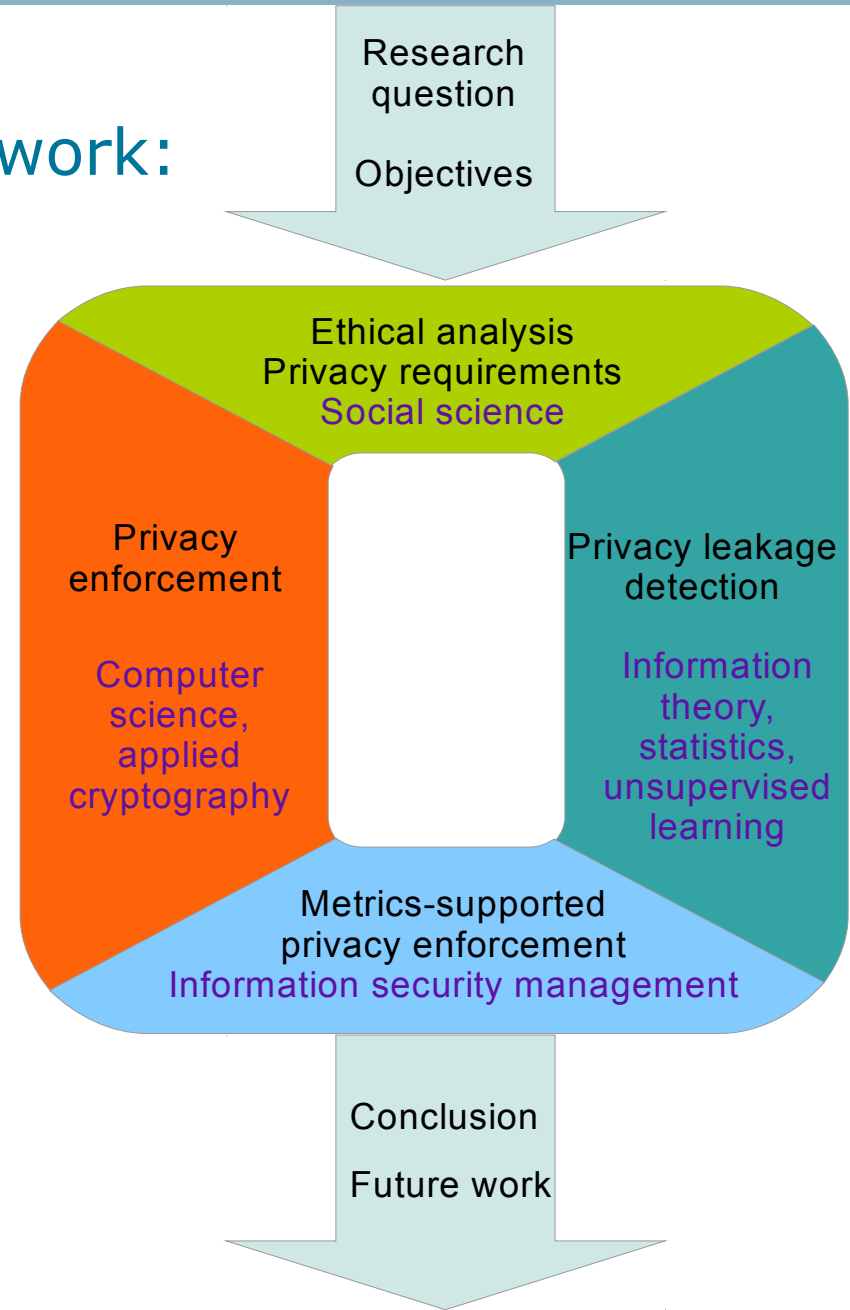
work:

Research question

Objectives

Ethical analysis
Privacy requirements
Social science

Privacy enforcement

Computer science, applied cryptography

Privacy leakage detection

Information theory, statistics, unsupervised learning

Metrics-supported privacy enforcement
Information security management

Conclusion

Future work